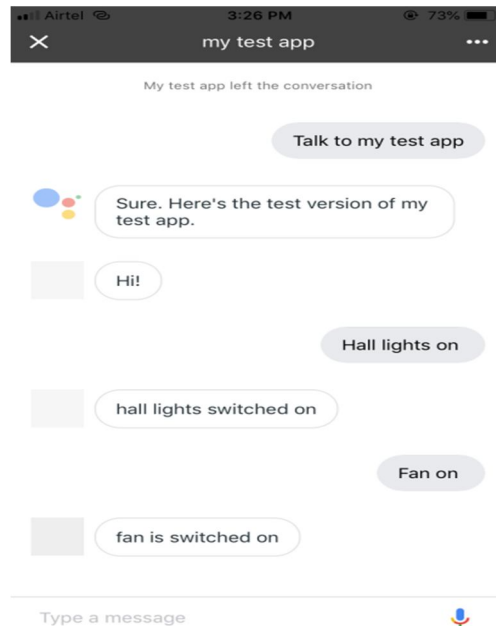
Airtel 3:26 PM 73%

×
my test app
•••

My test app left the conversation

Talk to my test app

Sure. Here's the test version of my test app.

Hi!

Hall lights on

hall lights switched on

Fan on

fan is switched on

Type a message